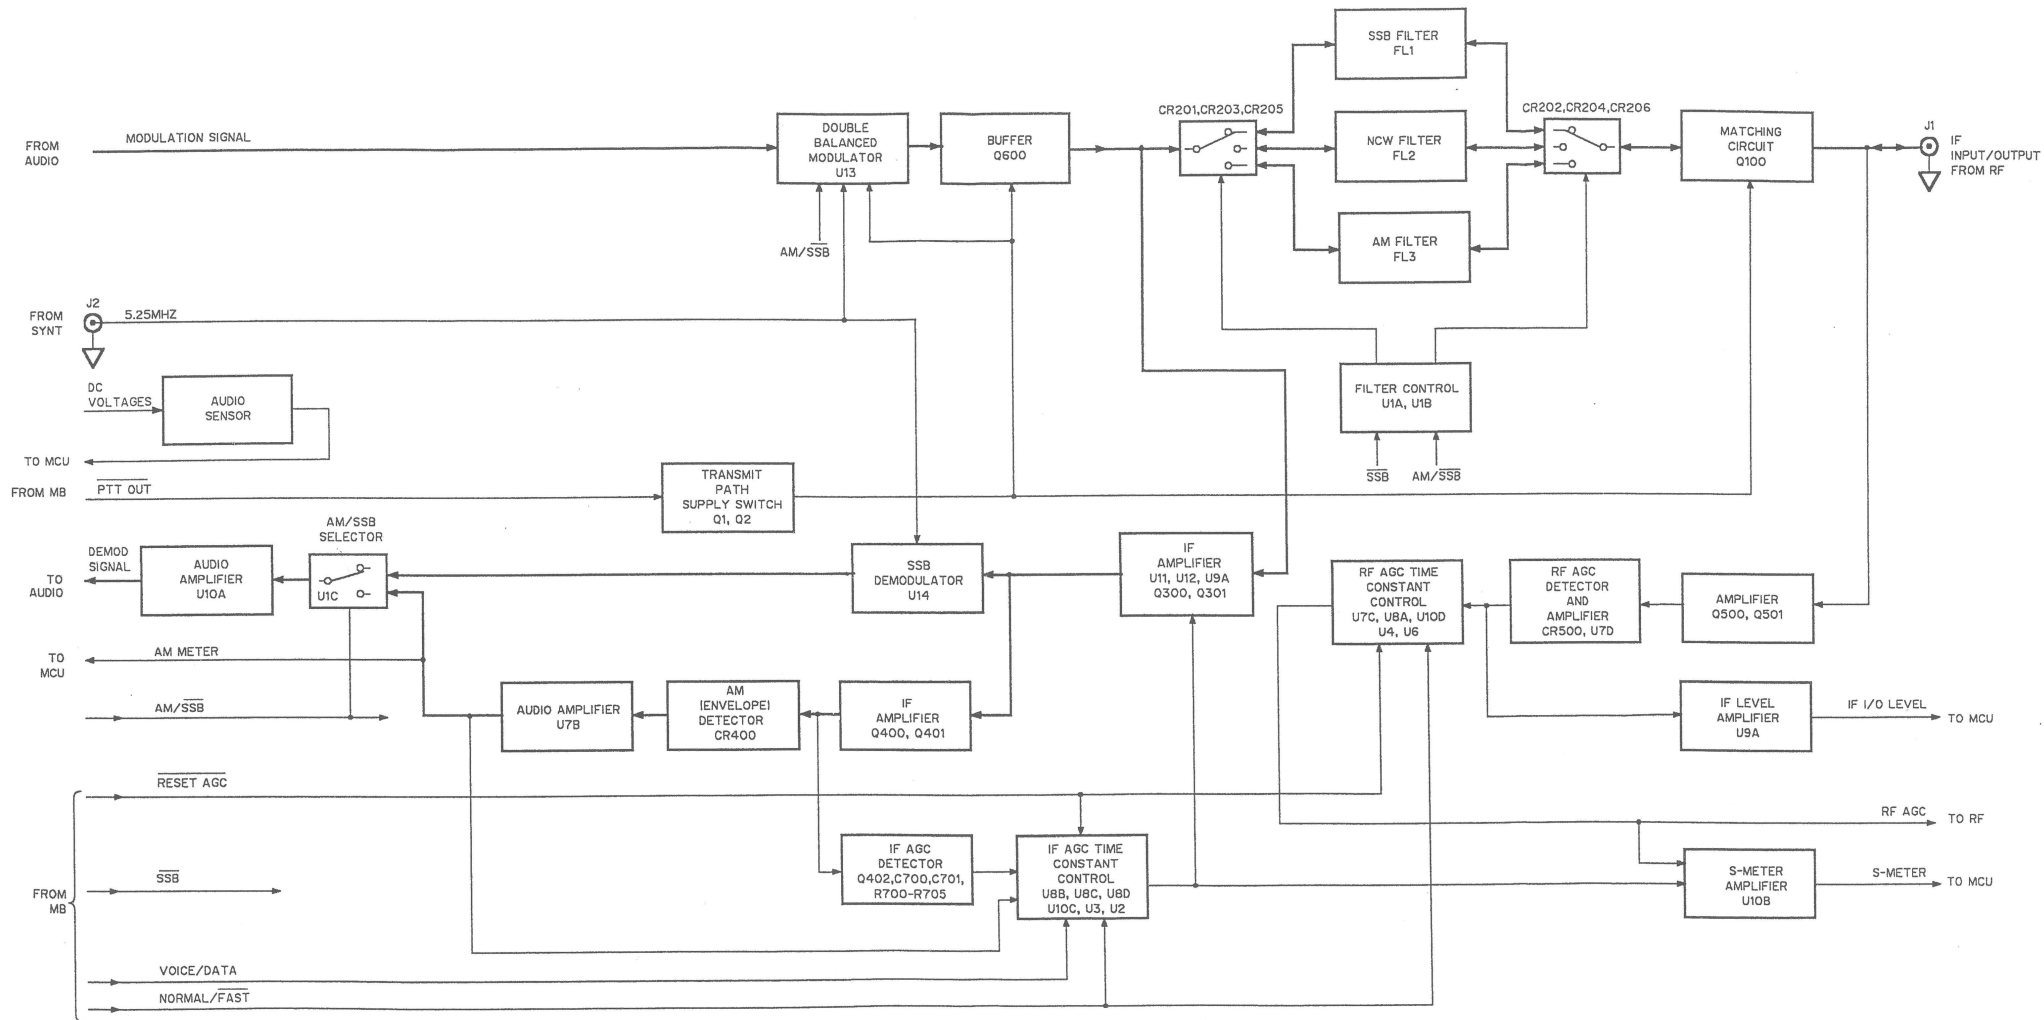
SSB FILTER
FL1

CR201,CR203,CR205

CR202,CR204,CR206

FROM AUDIO

MODULATION SIGNAL

DOUBLE BALANCED MODULATOR U13

BUFFER Q600

NCW FILTER FL2

MATCHING CIRCUIT Q100

J1

IF INPUT/OUTPUT FROM RF

AM FILTER FL3

AM/$\overline{SSB}$

FROM SYNT

J2

5.25MHZ

DC VOLTAGES

AUDIO SENSOR

FILTER CONTROL U1A, U1B

TO MCU

$\overline{SSB}$

AM/$\overline{SSB}$

FROM MB

$\overline{PTT\ OUT}$

TRANSMIT PATH SUPPLY SWITCH Q1, Q2

AM/SSB SELECTOR

DEMOD SIGNAL

TO AUDIO

AUDIO AMPLIFIER U10A

U1C

SSB DEMODULATOR U14

IF AMPLIFIER U11, U12, U9A Q300, Q301

RF AGC TIME CONSTANT CONTROL U7C, U8A, U10D U4, U6

RF AGC DETECTOR AND AMPLIFIER CR500, U7D

AMPLIFIER Q500, Q501

TO MCU

AM METER

AM/$\overline{SSB}$

AUDIO AMPLIFIER U7B

AM (ENVELOPE) DETECTOR CR400

IF AMPLIFIER Q400, Q401

IF LEVEL AMPLIFIER U9A

IF I/O LEVEL

TO MCU

$\overline{RESET\ AGC}$

RF AGC

TO RF

IF AGC DETECTOR Q402,C700,C701, R700-R705

IF AGC TIME CONSTANT CONTROL U8B, U8C, U8D U10C, U3, U2

S-METER AMPLIFIER U10B

S-METER

TO MCU

FROM MB

$\overline{SSB}$

VOICE/DATA

NORMAL/$\overline{FAST}$